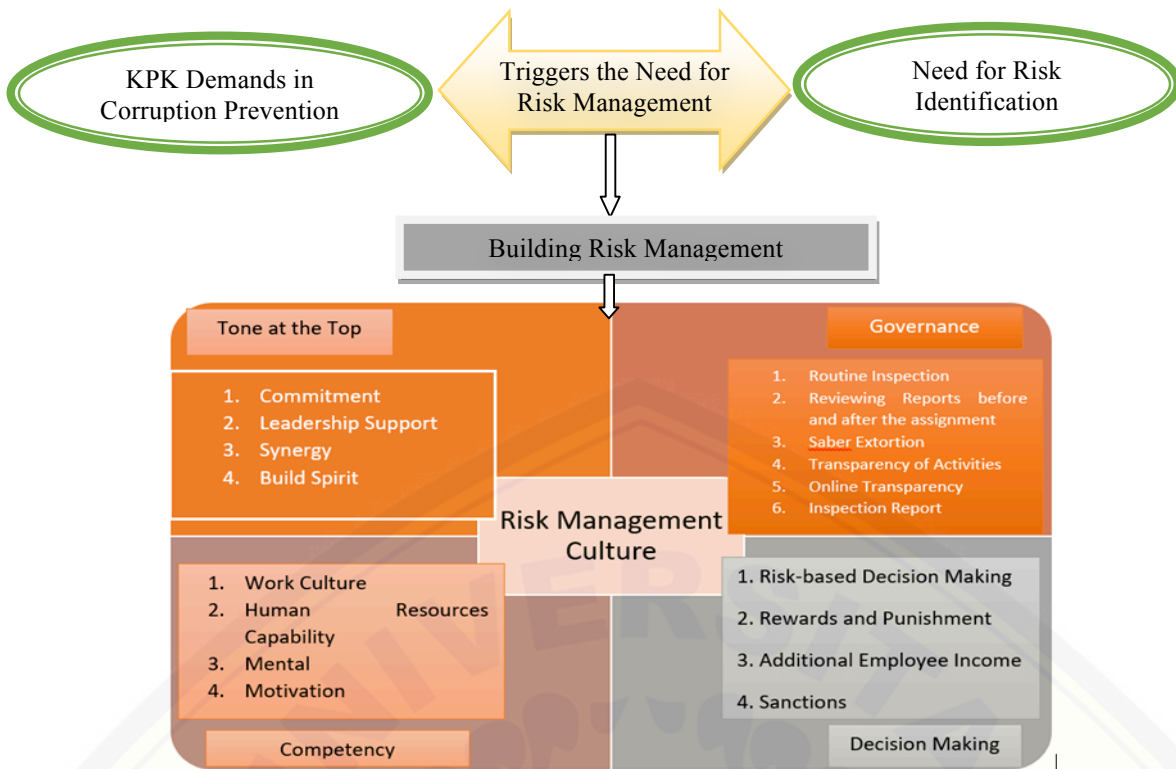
KPK Demands in Corruption Prevention

Triggers the Need for Risk Management

Need for Risk Identification

Building Risk Management

Tone at the Top

1. Commitment
2. Leadership Support
3. Synergy
4. Build Spirit

Governance

1. Routine Inspection
2. Reviewing Reports before and after the assignment
3. Saber Extortion
4. Transparency of Activities
5. Online Transparency
6. Inspection Report

Risk Management Culture

1. Work Culture
2. Human Resources Capability
3. Mental
4. Motivation

Competency

1. Risk-based Decision Making
2. Rewards and Punishment
3. Additional Employee Income
4. Sanctions

Decision Making